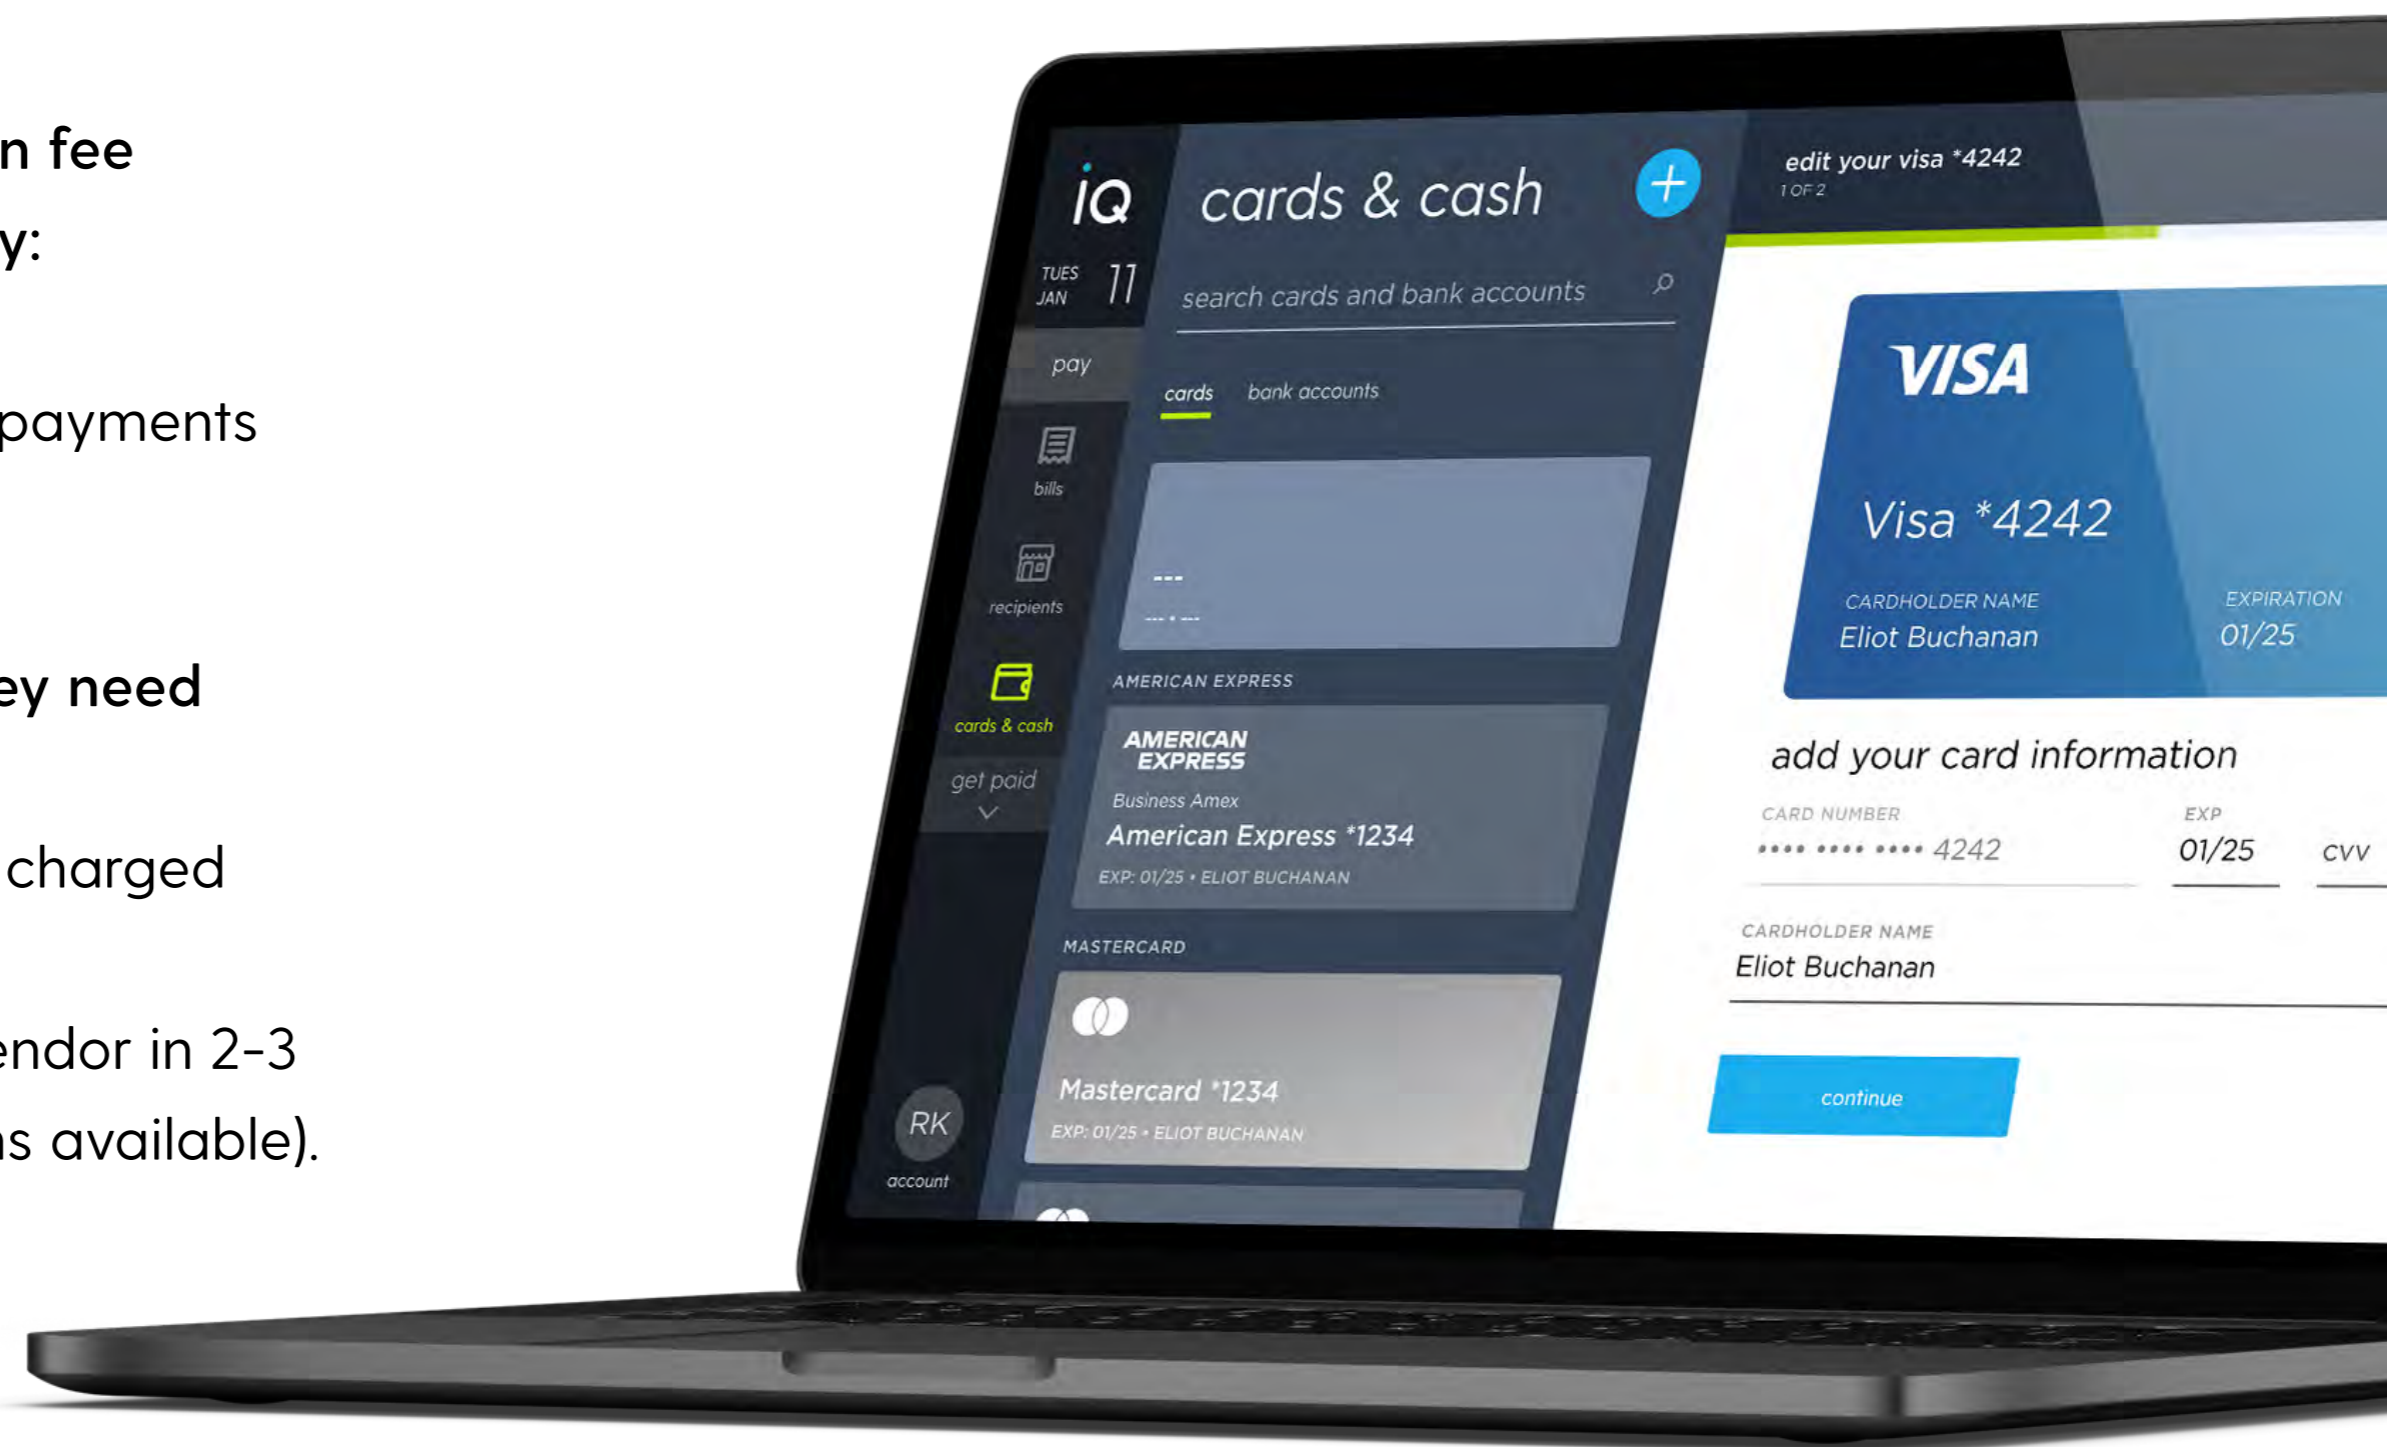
n fee
y:

payments

ey need

charged

endor in 2-3
ns available).

iQ
TUES JAN 11
pay
bills
recipients
cards & cash
get paid
RK
account

cards & cash
search cards and bank accounts
cards bank accounts
---
--- • ---
AMERICAN EXPRESS
AMERICAN EXPRESS
Business Amex
American Express *1234
EXP: 01/25 • ELIOT BUCHANAN
MASTERCARD
Mastercard *1234
EXP: 01/25 • ELIOT BUCHANAN

edit your visa *4242
1 OF 2
VISA
Visa *4242
CARDHOLDER NAME
Eliot Buchanan
EXPIRATION
01/25
add your card information
CARD NUMBER
•••• •••• •••• 4242
EXP
01/25
CVV
CARDHOLDER NAME
Eliot Buchanan
continue